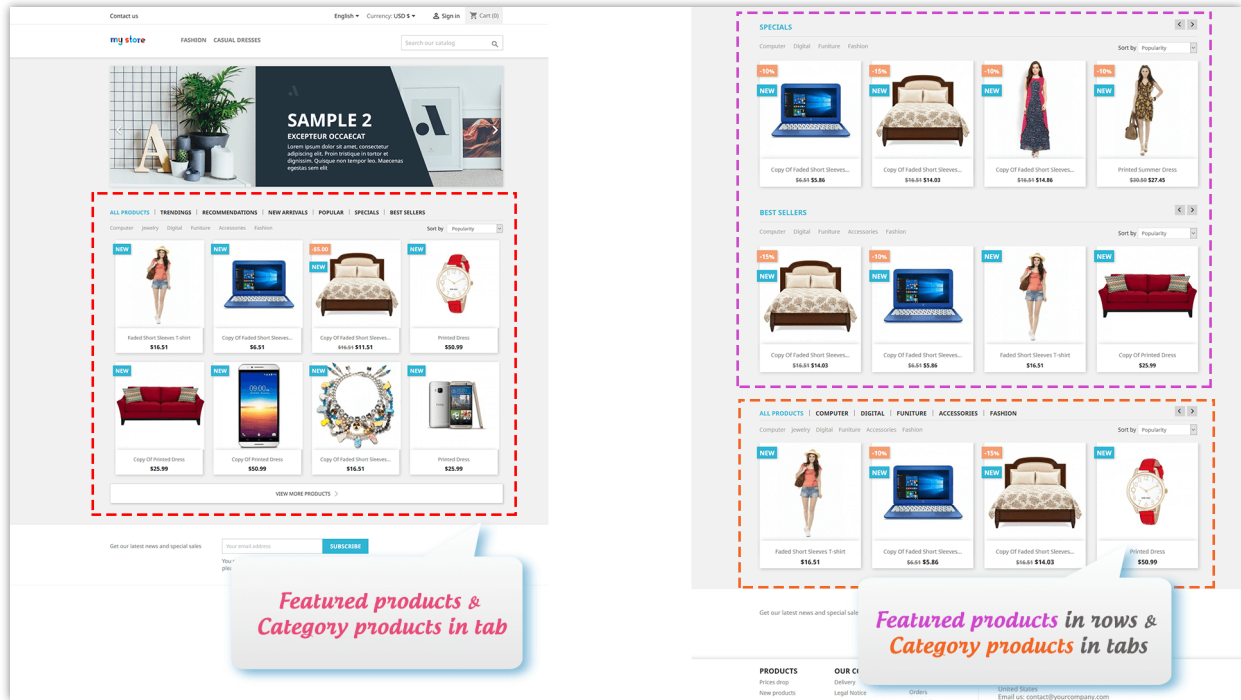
Contact us English Currency: USD $ Sign in Cart (0)

my store FASHION CASUAL DRESSES Search our catalog

SAMPLE 2
EXCEPTEUR OCCAECAT
Lorem ipsum dolor sit amet, consectetur adipiscing elit. Proin tristique in tortor et dignissim. Quisque non tempor leo. Maecenas egestas sem elit

ALL PRODUCTS | TRENDINGS | RECOMMENDATIONS | NEW ARRIVALS | POPULAR | SPECIALS | BEST SELLERS

Computer Jewelry Digital Funiture Accessories Fashion Sort by Popularity

NEW Faded Short Sleeves T-shirt $16.51
NEW Copy Of Faded Short Sleeves... $6.51
-$5.00 NEW Copy Of Faded Short Sleeves... $16.51 $11.51
NEW Printed Dress $50.99
NEW Copy Of Printed Dress $25.99
NEW Copy Of Printed Dress $50.99
NEW Copy Of Faded Short Sleeves... $16.51
NEW Printed Dress $25.99

VIEW MORE PRODUCTS

Get our latest news and special sales Your email address SUBSCRIBE

Featured products & Category products in tab

SPECIALS
Computer Digital Funiture Fashion Sort by Popularity
-10% NEW Copy Of Faded Short Sleeves... $6.51 $5.86
-15% NEW Copy Of Faded Short Sleeves... $16.51 $14.03
-10% NEW Copy Of Faded Short Sleeves... $16.51 $14.86
-10% NEW Printed Summer Dress $30.50 $27.45

BEST SELLERS
Computer Digital Funiture Accessories Fashion Sort by Popularity
-15% NEW Copy Of Faded Short Sleeves... $16.51 $14.03
-10% NEW Copy Of Faded Short Sleeves... $6.51 $5.86
NEW Faded Short Sleeves T-shirt $16.51
NEW Copy Of Printed Dress $25.99

ALL PRODUCTS | COMPUTER | DIGITAL | FUNITURE | ACCESSORIES | FASHION
Computer Jewelry Digital Funiture Accessories Fashion Sort by Popularity
NEW Faded Short Sleeves T-shirt $16.51
-10% NEW Copy Of Faded Short Sleeves... $6.51 $5.86
-15% NEW Copy Of Faded Short Sleeves... $16.51 $14.03
NEW Printed Dress $50.99

Get our latest news and special sale

Featured products in rows & Category products in tabs

PRODUCTS OUR C
Prices drop Delivery
New products Legal Notice Orders
United States
Email us: contact@yourcompany.com